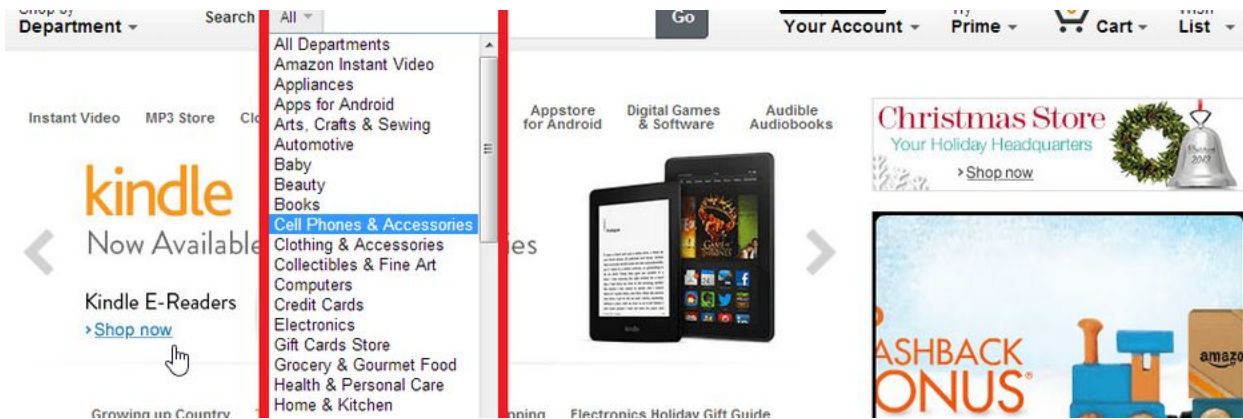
Shop by
Department

Search All

Go

Your Account

Try
Prime

Cart

Wish
List

All Departments
Amazon Instant Video
Appliances
Apps for Android
Arts, Crafts & Sewing
Automotive
Baby
Beauty
Books
Cell Phones & Accessories
Clothing & Accessories
Collectibles & Fine Art
Computers
Credit Cards
Electronics
Gift Cards Store
Grocery & Gourmet Food
Health & Personal Care
Home & Kitchen

Instant Video MP3 Store Cl

Appstore for Android

Digital Games & Software

Audible Audiobooks

Christmas Store
Your Holiday Headquarters
›Shop now

kindle
Now Available

es

Kindle E-Readers
›Shop now

ASHBACK
ONUS

amazo

Growing up Country

pping Electronics Holiday Gift Guide